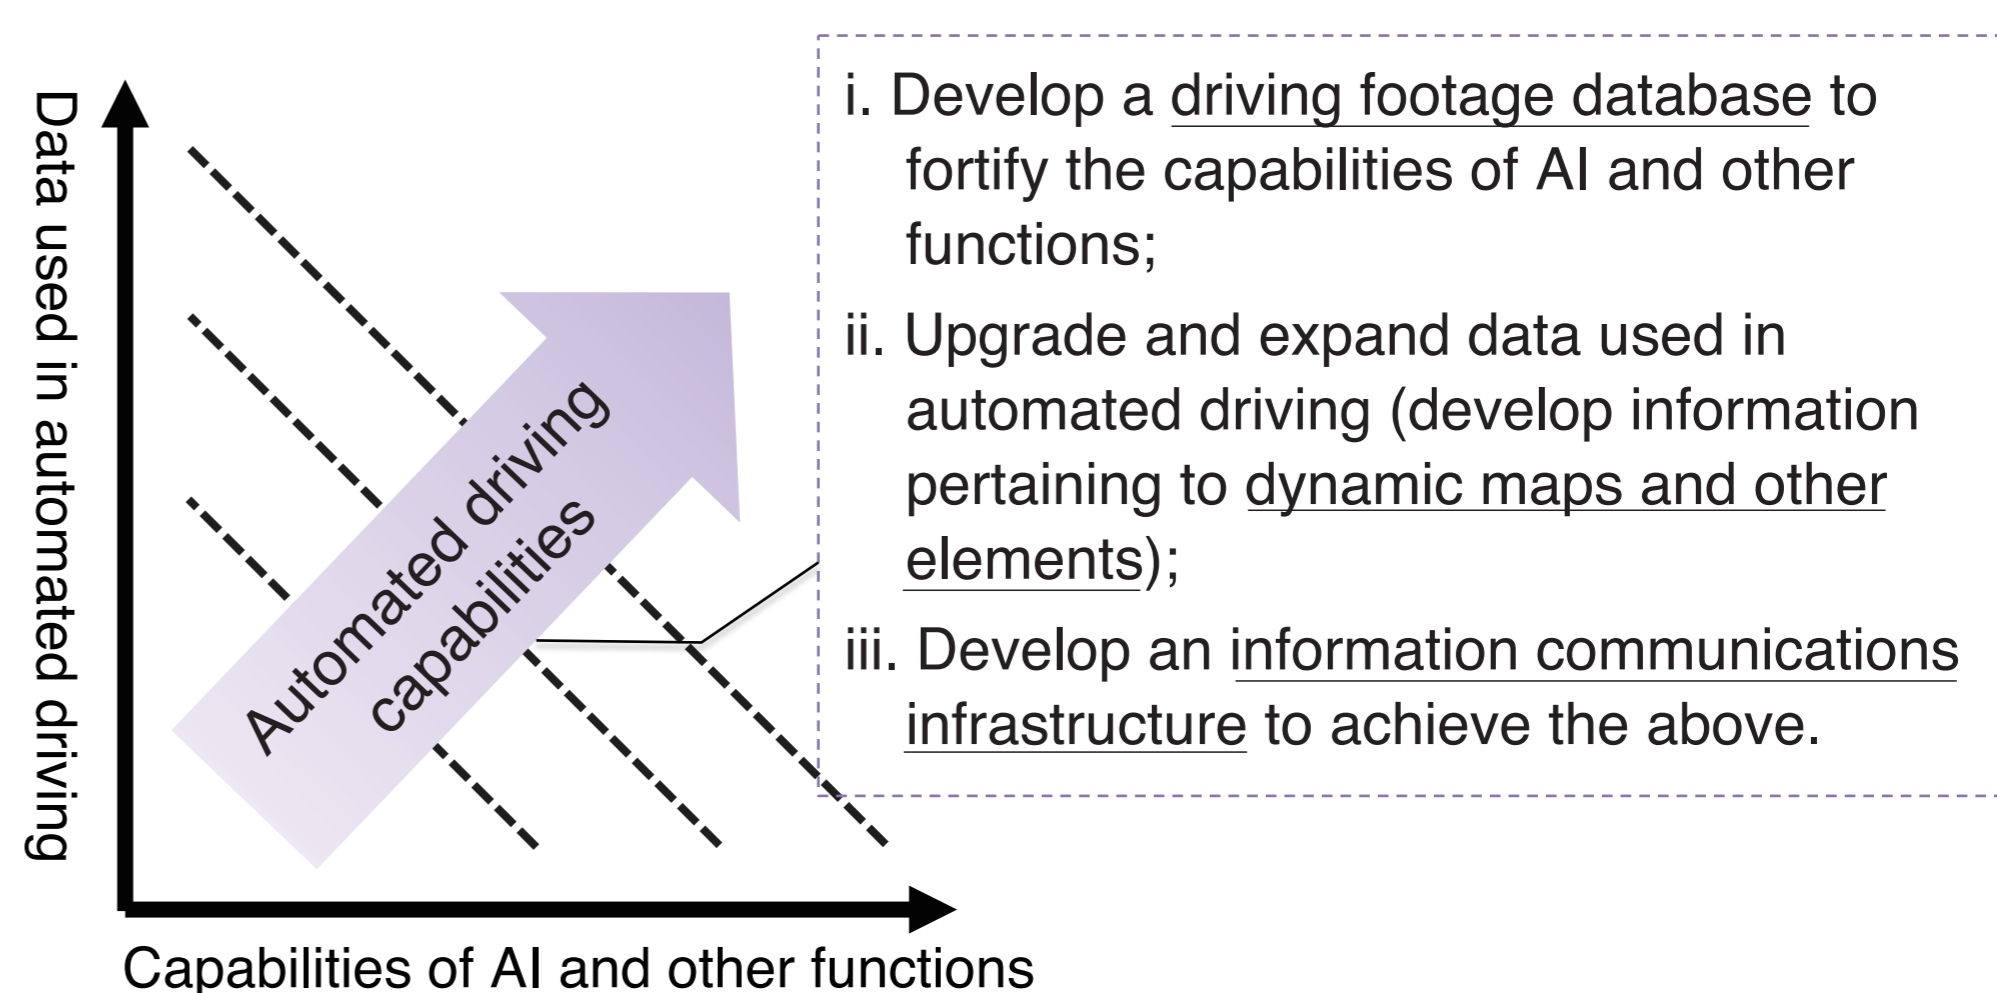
Data used in automated driving

Automated driving capabilities

Capabilities of AI and other functions

i. Develop a driving footage database to fortify the capabilities of AI and other functions;

ii. Upgrade and expand data used in automated driving (develop information pertaining to dynamic maps and other elements);

iii. Develop an information communications infrastructure to achieve the above.